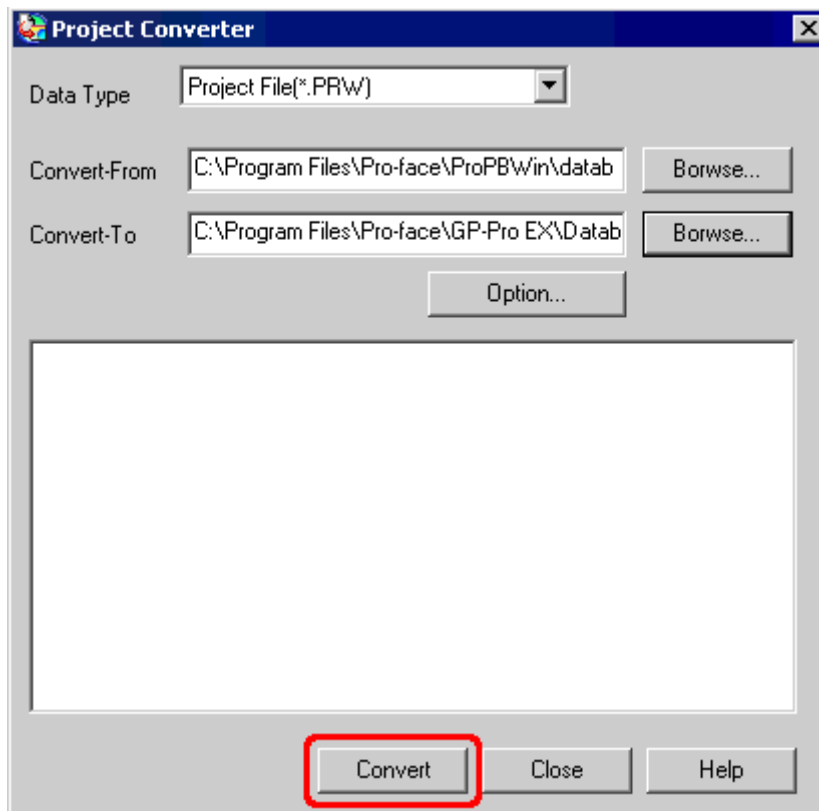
Project Converter

Data Type
Project File(*.PRW)

Convert-From
C:\Program Files\Pro-face\ProPBWin\datab
Borwse...

Convert-To
C:\Program Files\Pro-face\GP-Pro EX\Datab
Borwse...

Option...

Convert
Close
Help